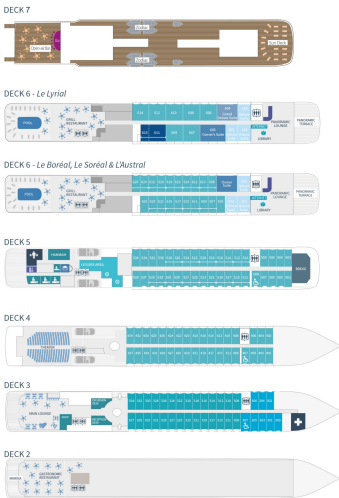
DECK 7

DECK 6 - *Le Lyrial*

GRILL RESTAURANT

PANORAMIC LOUNGE

PANORAMIC TERRACE

LIBRARY

DECK 6 - *Le Boréal, Le Soréal & L'Austral*

GRILL RESTAURANT

PANORAMIC LOUNGE

PANORAMIC TERRACE

LIBRARY

DECK 5

DECK 4

DECK 3

MAIN LOUNGE

DECK 2

GASTRONOMIC RESTAURANT

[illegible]